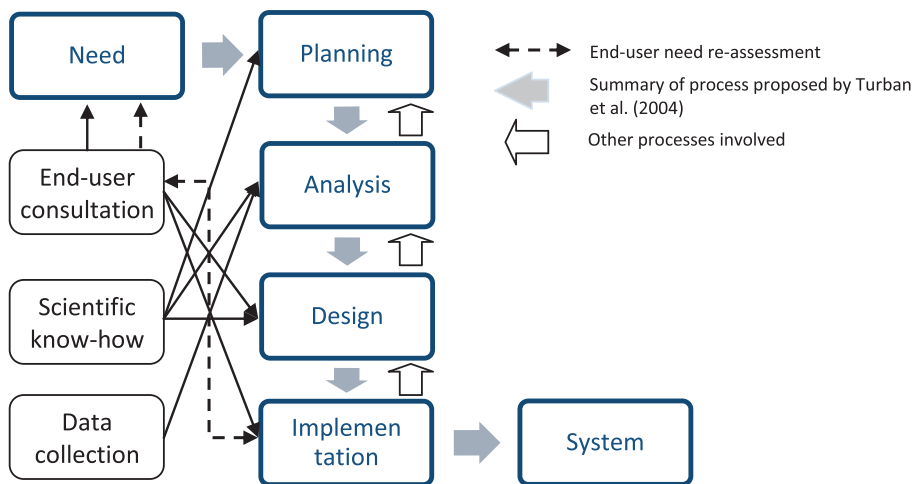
Need

Planning

End-user need re-assessment

Summary of process proposed by Turban et al. (2004)

Other processes involved

End-user consultation

Analysis

Scientific know-how

Design

Data collection

Implemen tation

System